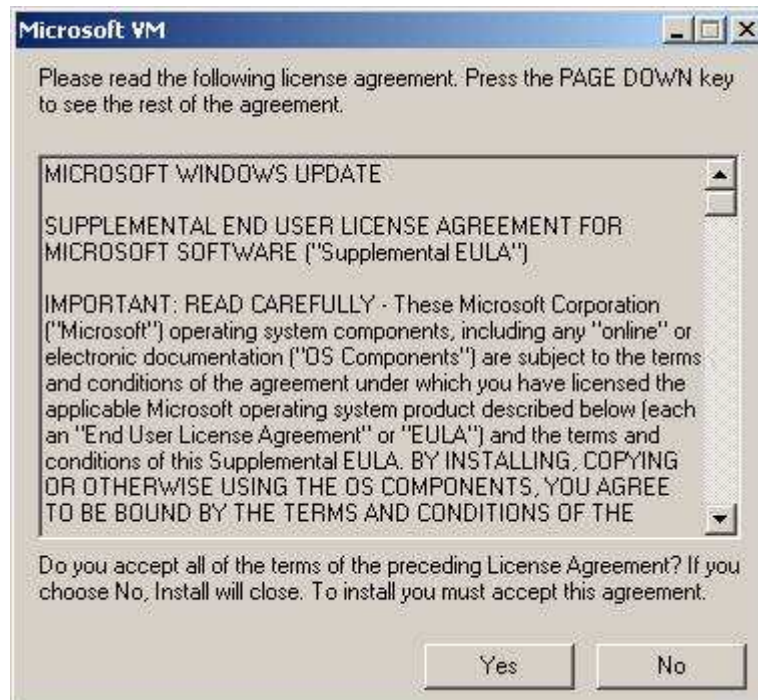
Microsoft VM

Please read the following license agreement. Press the PAGE DOWN key to see the rest of the agreement.

MICROSOFT WINDOWS UPDATE

SUPPLEMENTAL END USER LICENSE AGREEMENT FOR MICROSOFT SOFTWARE ("Supplemental EULA")

IMPORTANT: READ CAREFULLY - These Microsoft Corporation ("Microsoft") operating system components, including any "online" or electronic documentation ("OS Components") are subject to the terms and conditions of the agreement under which you have licensed the applicable Microsoft operating system product described below (each an "End User License Agreement" or "EULA") and the terms and conditions of this Supplemental EULA. BY INSTALLING, COPYING OR OTHERWISE USING THE OS COMPONENTS, YOU AGREE TO BE BOUND BY THE TERMS AND CONDITIONS OF THE

Do you accept all of the terms of the preceding License Agreement? If you choose No, Install will close. To install you must accept this agreement.

Yes

No